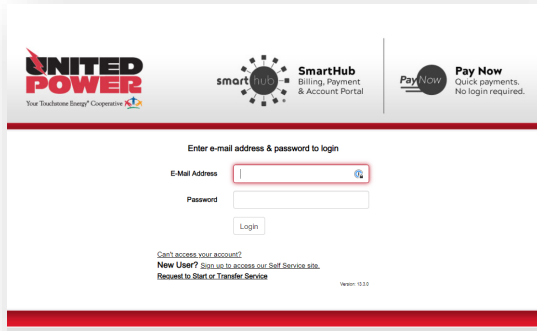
UNITED POWER
Your Touchstone Energy® Cooperative

smart hub
SmartHub
Billing, Payment & Account Portal

PayNow
Pay Now
Quick payments.
No login required.

Enter e-mail address & password to login

E-Mail Address

Password

Login

Can't access your account?
New User? Sign up to access our Self Service site.
Request to Start or Transfer Service

Version: 10.3.0